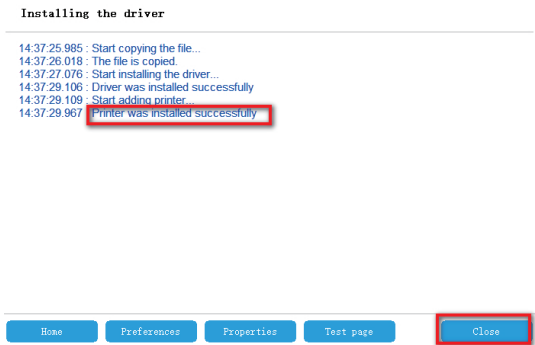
Installing the driver

14:37:25.985 : Start copying the file...
14:37:26.018 : The file is copied.
14:37:27.076 : Start installing the driver...
14:37:29.106 : Driver was installed successfully
14:37:29.109 : Start adding printer...
14:37:29.967 : Printer was installed successfully

Home
Preferences
Properties
Test page
Close